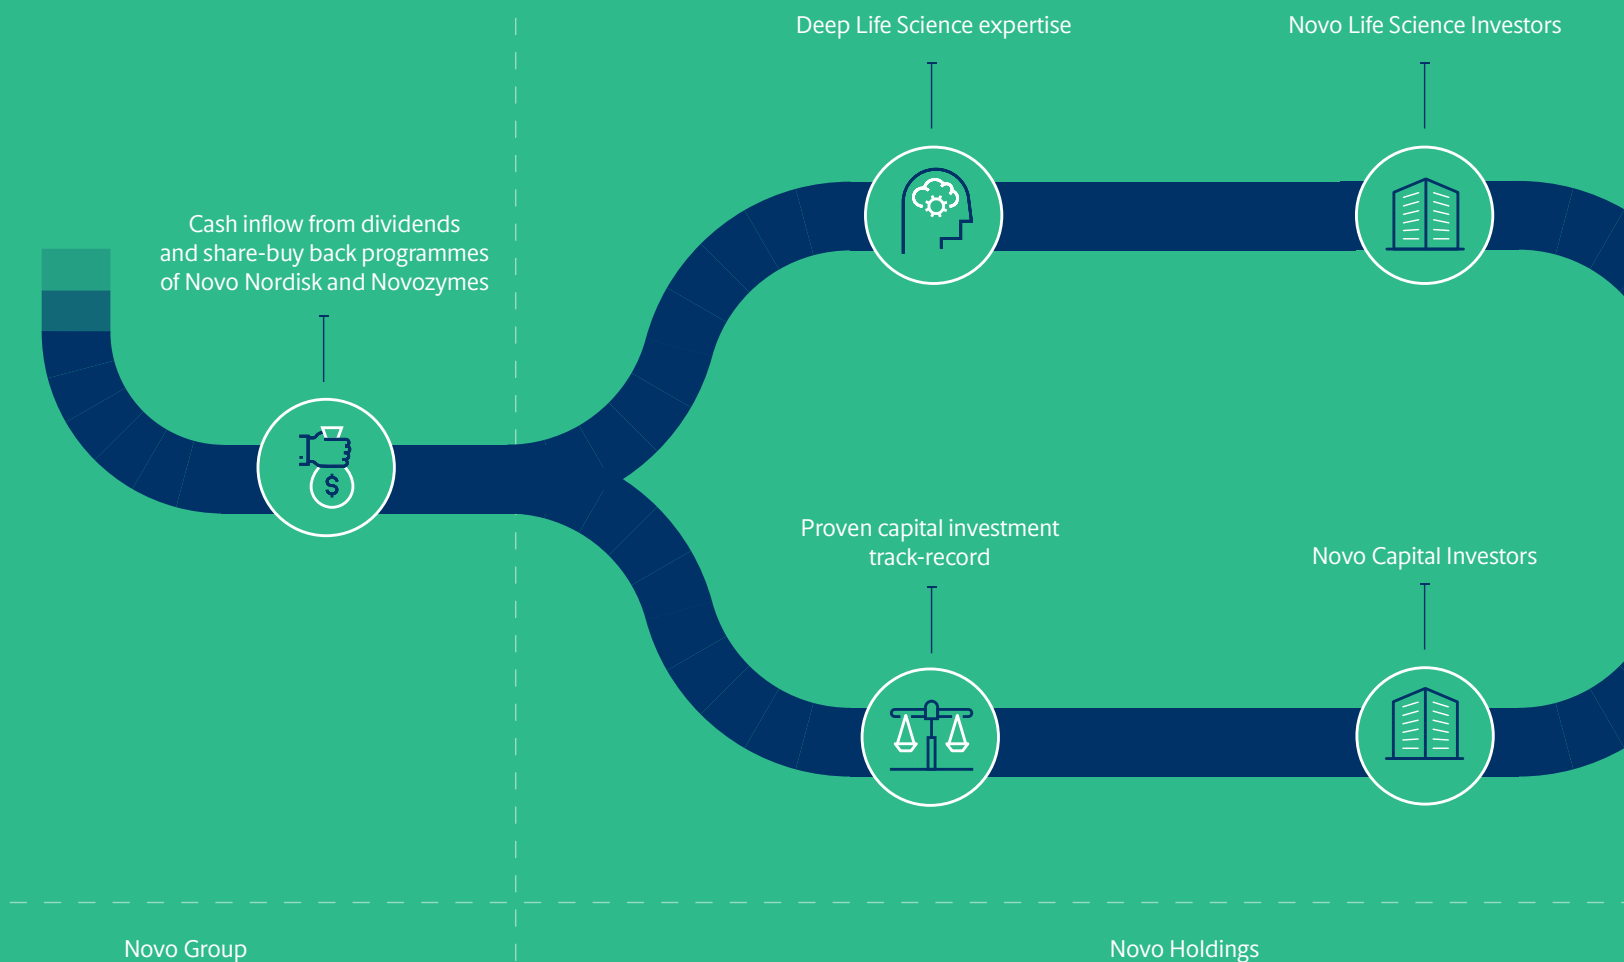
Deep Life Science expertise

Novo Life Science Investors

Cash inflow from dividends and share-buy back programmes of Novo Nordisk and Novozymes

$

Proven capital investment track-record

Novo Capital Investors

Novo Group

Novo Holdings